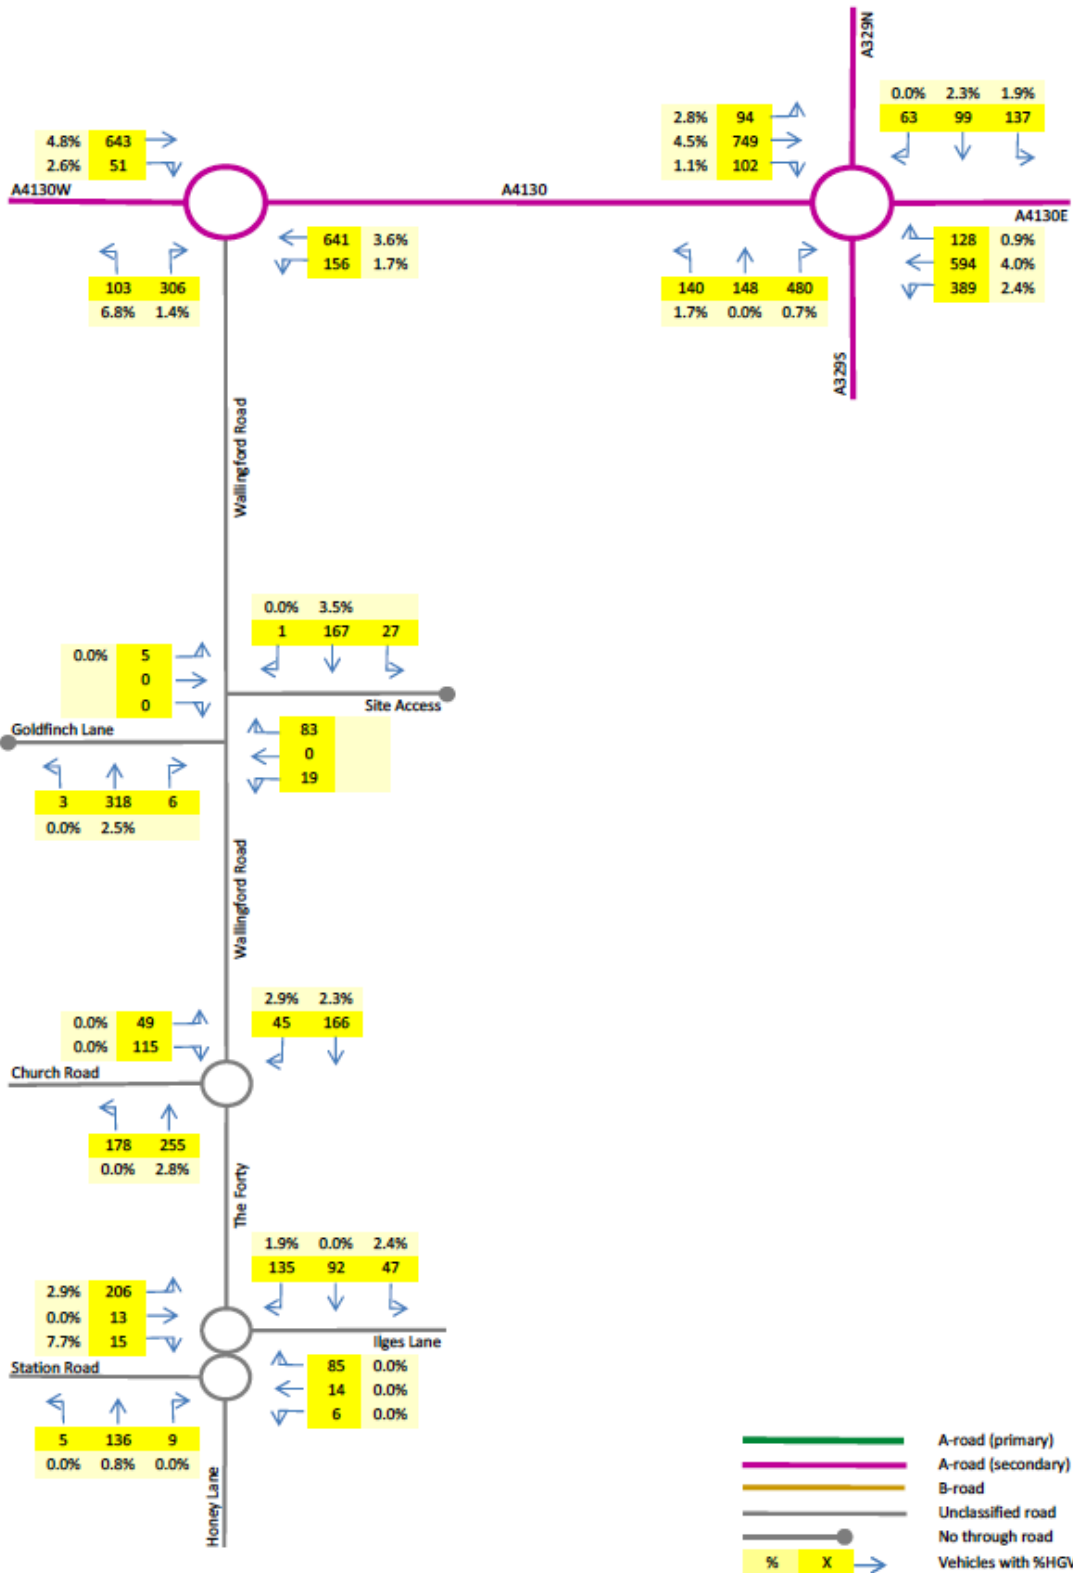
A329N

0.0% 2.3% 1.9%
63 99 137

2.8% 94
4.5% 749
1.1% 102

4.8% 643
2.6% 51

A4130W

A4130

A4130E

641 3.6%
156 1.7%

103 306
6.8% 1.4%

140 148 480
1.7% 0.0% 0.7%

128 0.9%
594 4.0%
389 2.4%

A329S

Wallingford Road

0.0% 3.5%
1 167 27

0.0% 5
0
0

Site Access

Goldfinch Lane

83
0
19

3 318 6
0.0% 2.5%

Wallingford Road

2.9% 2.3%
45 166

0.0% 49
0.0% 115

Church Road

178 255
0.0% 2.8%

The Forty

1.9% 0.0% 2.4%
135 92 47

2.9% 206
0.0% 13
7.7% 15

Ilges Lane

Station Road

85 0.0%
14 0.0%
6 0.0%

5 136 9
0.0% 0.8% 0.0%

Honey Lane

A-road (primary)
A-road (secondary)
B-road
Unclassified road
No through road
% X Vehicles with %HGV